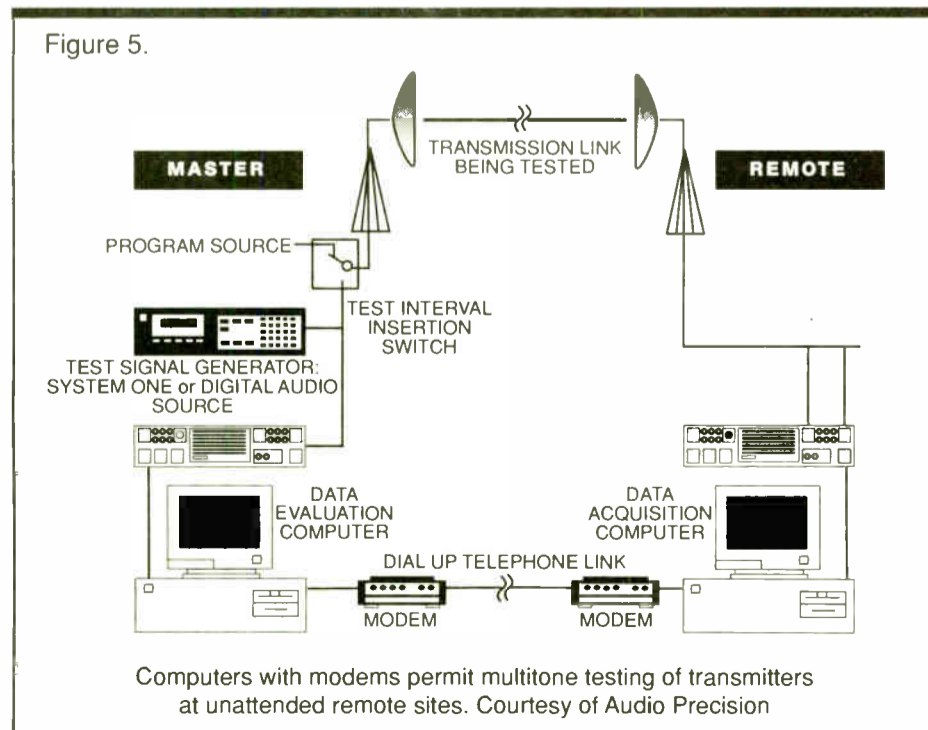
Figure 5.

TRANSMISSION LINK BEING TESTED

MASTER

REMOTE

PROGRAM SOURCE

TEST INTERVAL INSERTION SWITCH

TEST SIGNAL GENERATOR: SYSTEM ONE or DIGITAL AUDIO SOURCE

DATA EVALUATION COMPUTER

DATA ACQUISITION COMPUTER

DIAL UP TELEPHONE LINK

MODEM

MODEM

Computers with modems permit multitone testing of transmitters at unattended remote sites. Courtesy of Audio Precision